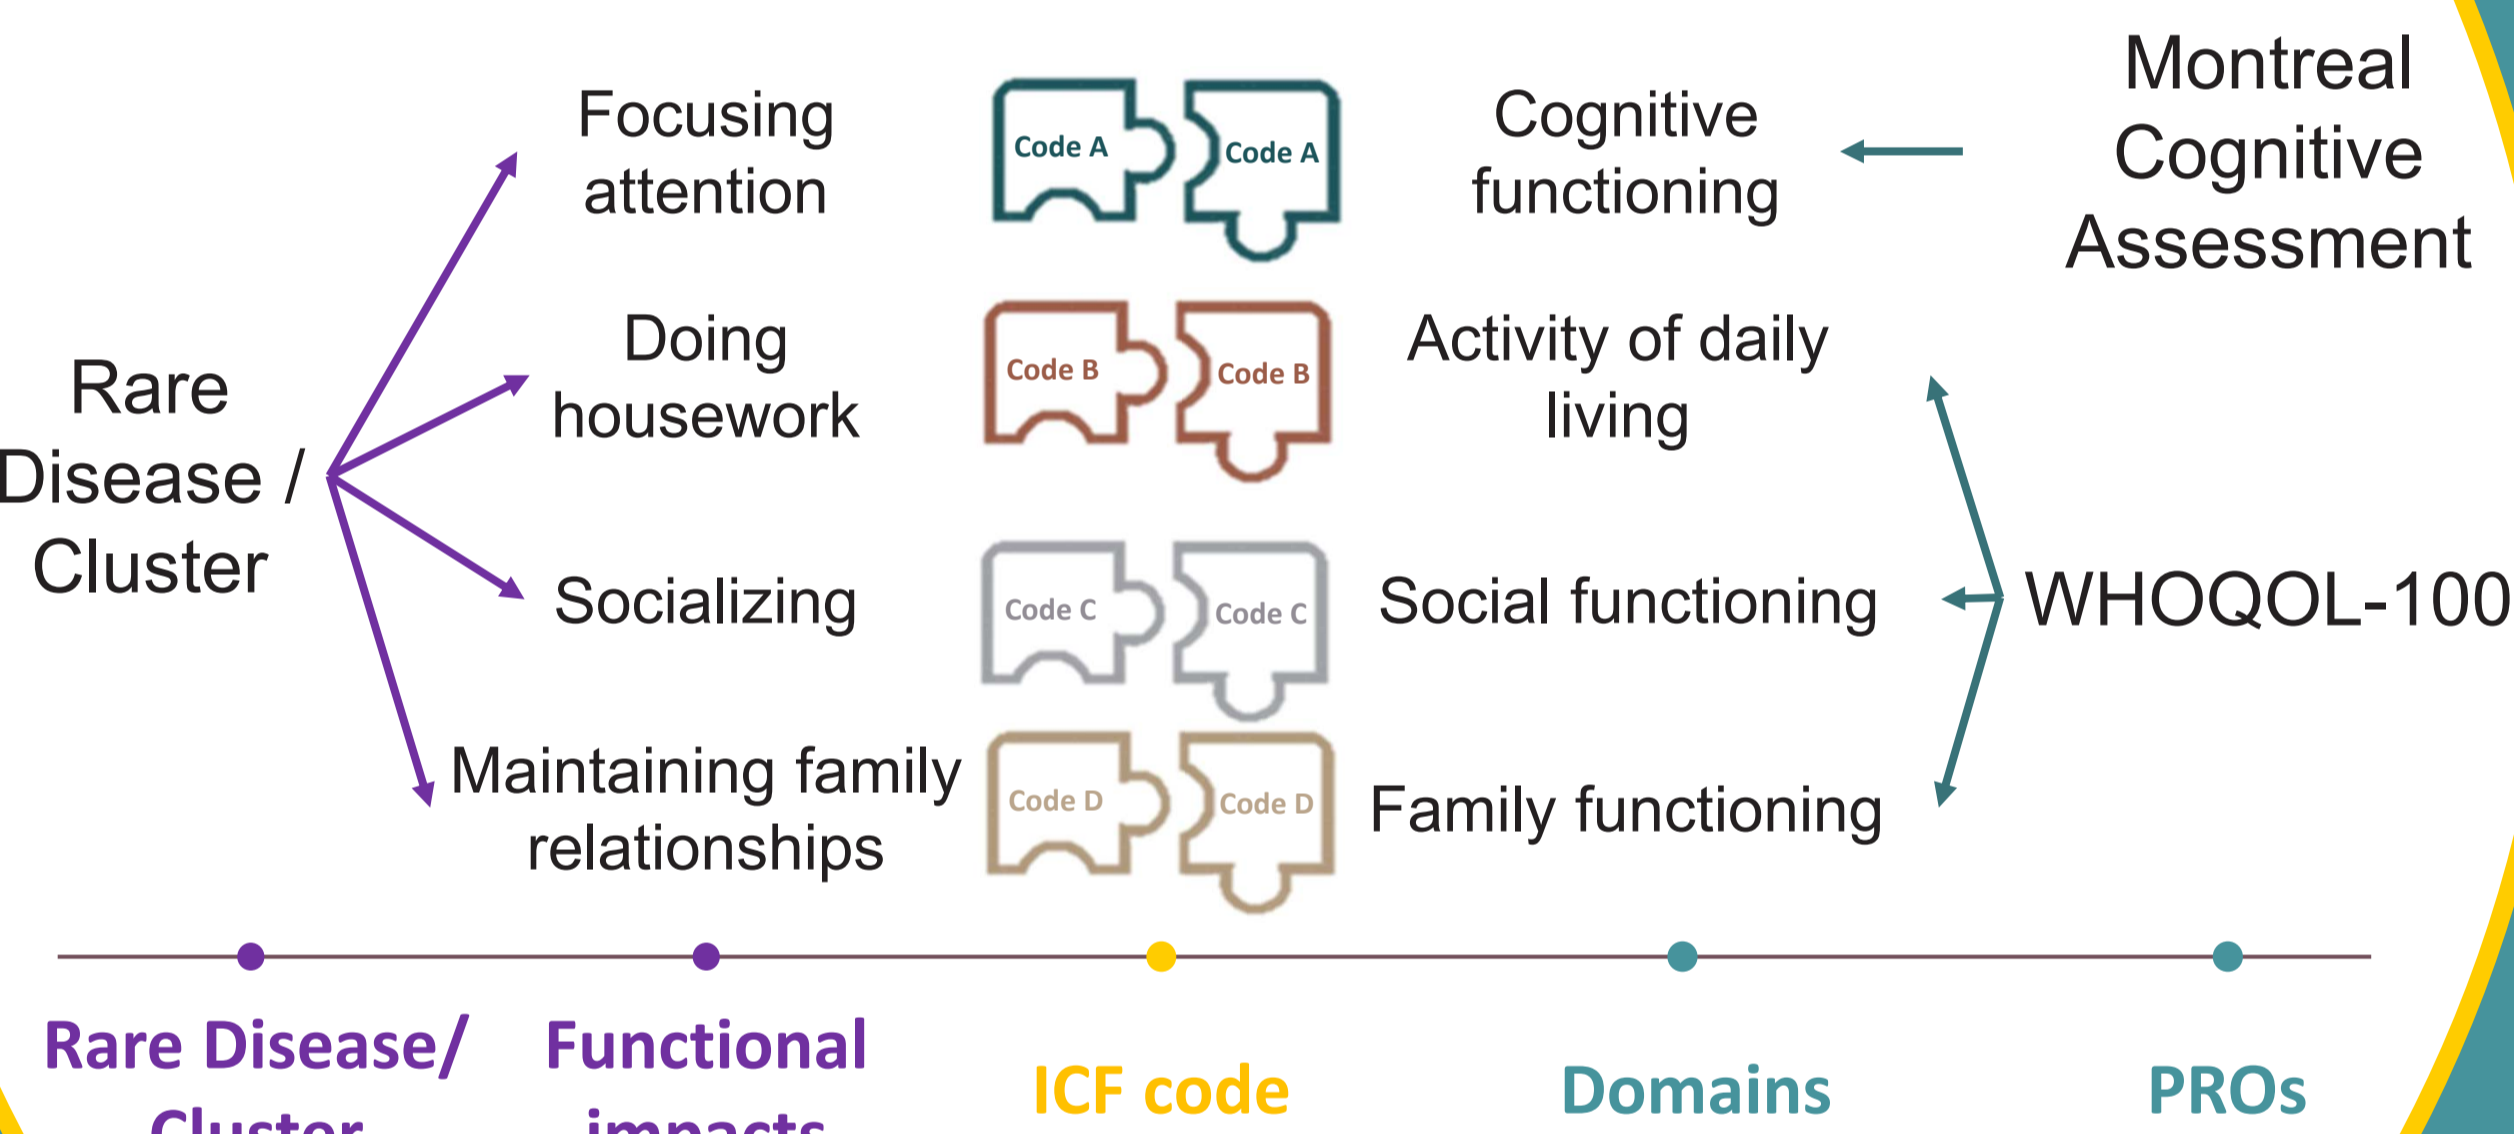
Rare Disease / Cluster

Focusing attention

Code A Code A

Cognitive functioning

Montreal Cognitive Assessment

Doing housework

Code B Code B

Activity of daily living

Socializing

Code C Code C

Social functioning

WHOQOL-100

Maintaining family relationships

Code D Code D

Family functioning

Rare Disease/ Cluster

Functional impacts

ICF code

Domains

PROs